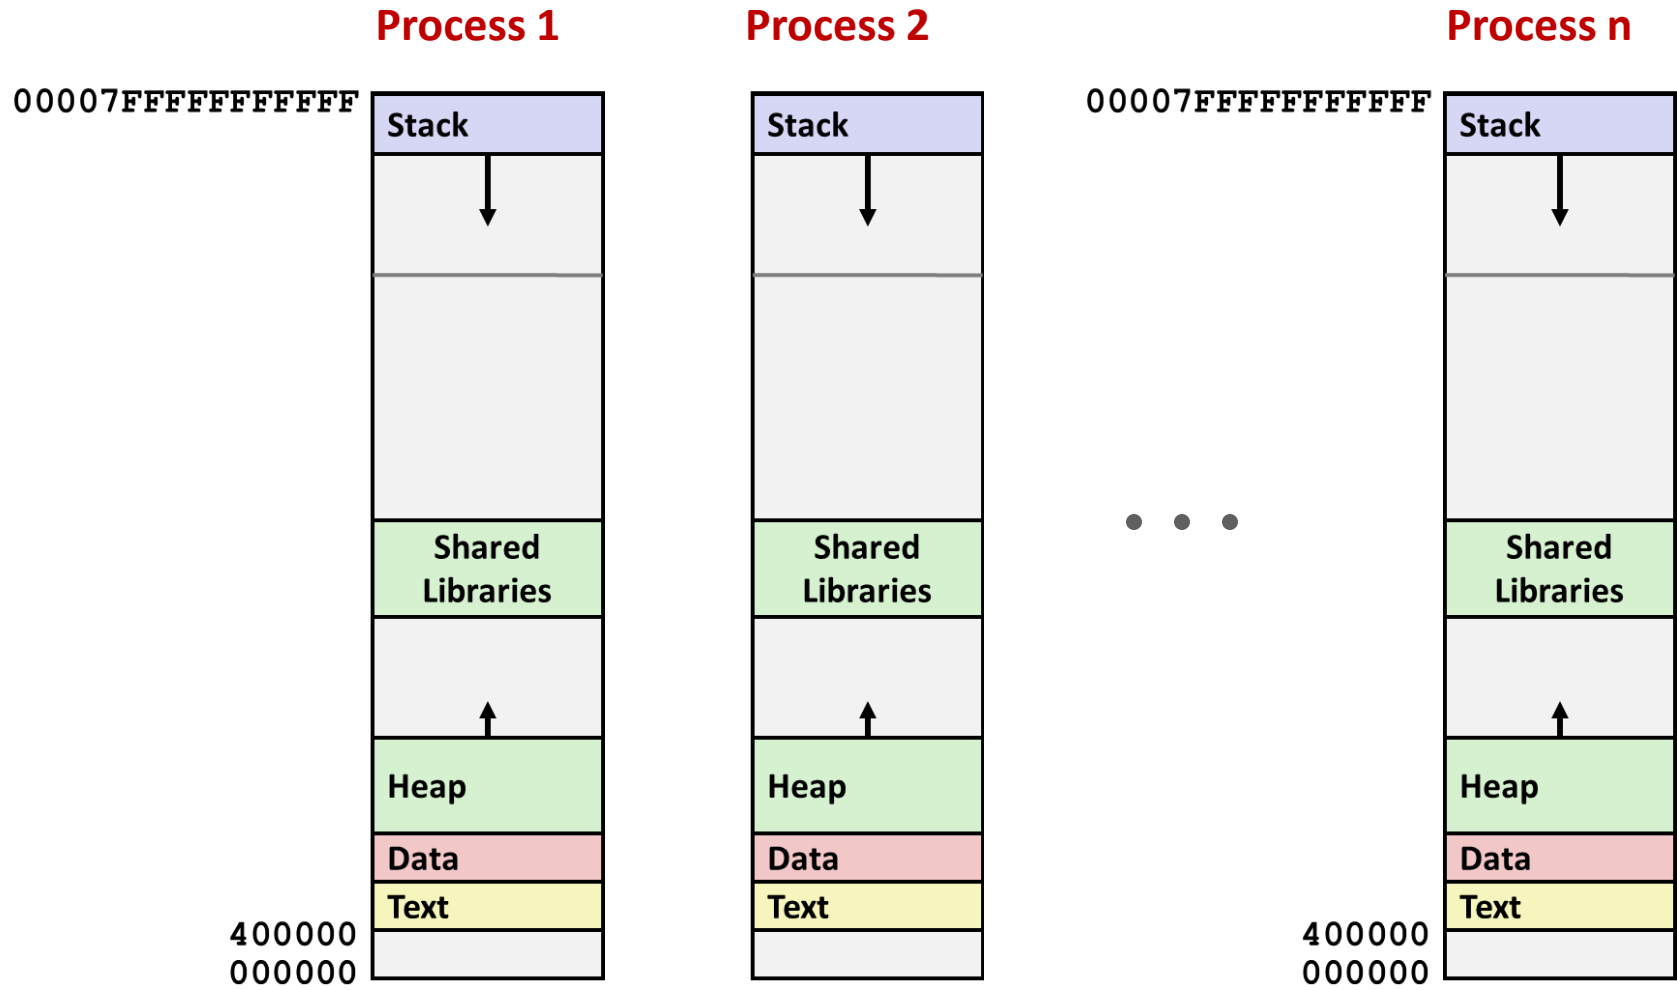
Process 1

00007FFFFFFFFFFF

Stack

Shared Libraries

Heap

Data

Text

400000
000000

Process 2

Stack

Shared Libraries

Heap

Data

Text

• • •

Process n

00007FFFFFFFFFFF

Stack

Shared Libraries

Heap

Data

Text

400000
000000